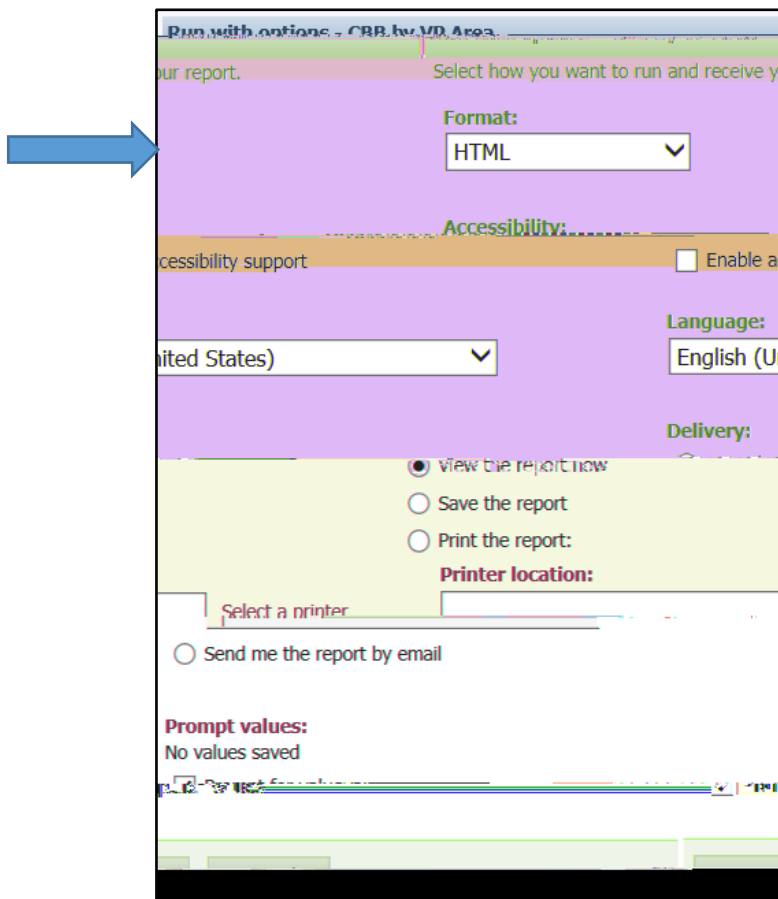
Run with options - CBB by VP Area

our report. Select how you want to run and receive y

Format:
HTML

Accessibility:
cessibility support
Enable a

Language:
nited States)
English (U

Delivery:
View the report now
Save the report
Print the report:
Printer location:
Select a printer
Send me the report by email

Prompt values:
No values saved
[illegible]